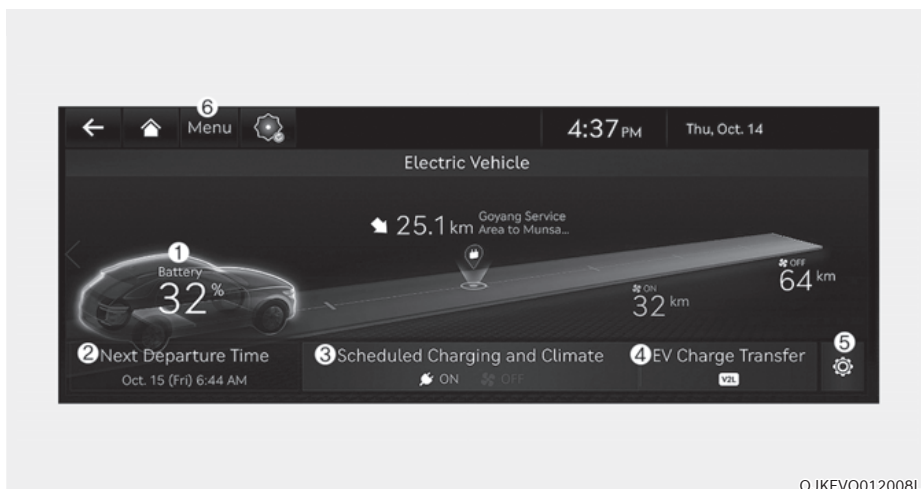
6
Menu
4:37 PM
Thu, Oct. 14
Electric Vehicle
25.1 km Goyang Service Area to Munsa...
1
Battery
32 %
ON
32 km
OFF
64 km
5
2 Next Departure Time
Oct. 15 (Fri) 6:44 AM
3 Scheduled Charging and Climate
ON OFF
4 EV Charge Transfer
V2L
OJKEVQ012008L